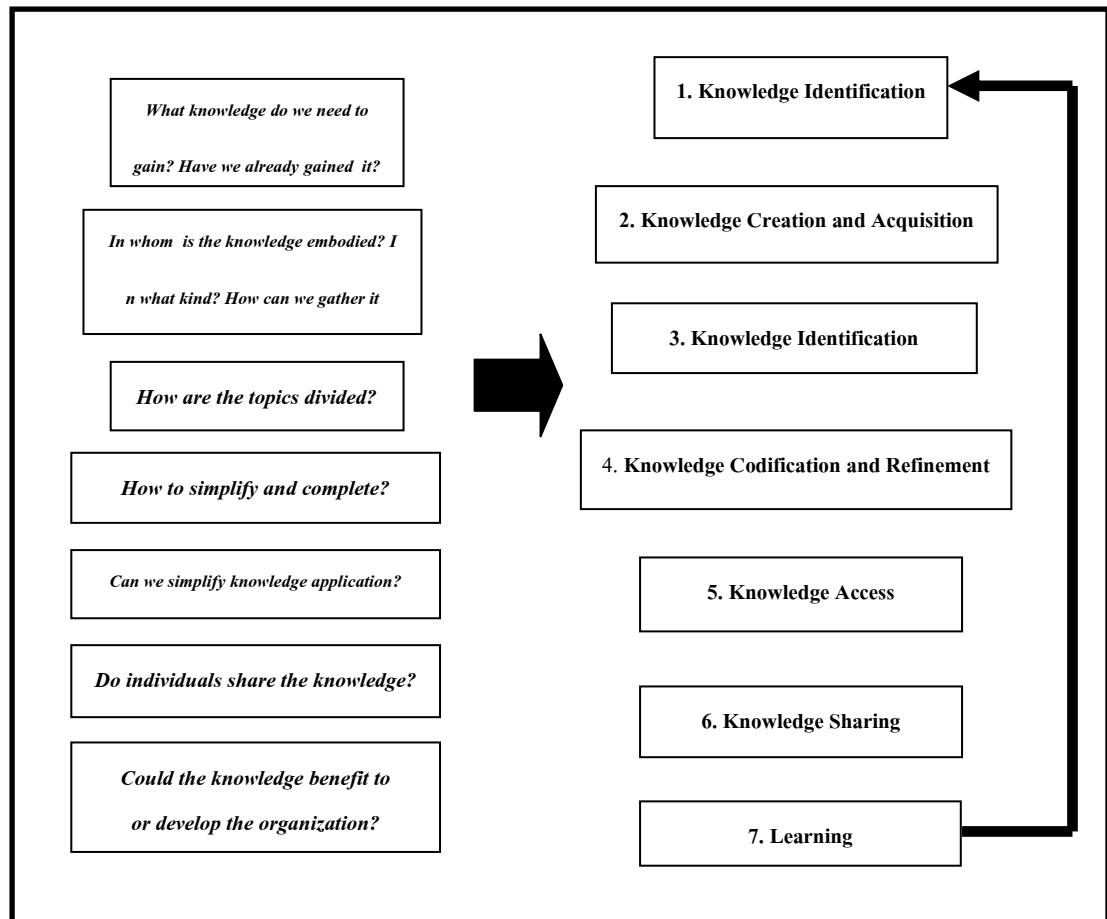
What knowledge do we need to gain? Have we already gained it?

In whom is the knowledge embodied? I n what kind? How can we gather it

How are the topics divided?

How to simplify and complete?

Can we simplify knowledge application?

Do individuals share the knowledge?

Could the knowledge benefit to or develop the organization?

1. Knowledge Identification

2. Knowledge Creation and Acquisition

3. Knowledge Identification

4. Knowledge Codification and Refinement

5. Knowledge Access

6. Knowledge Sharing

7. Learning